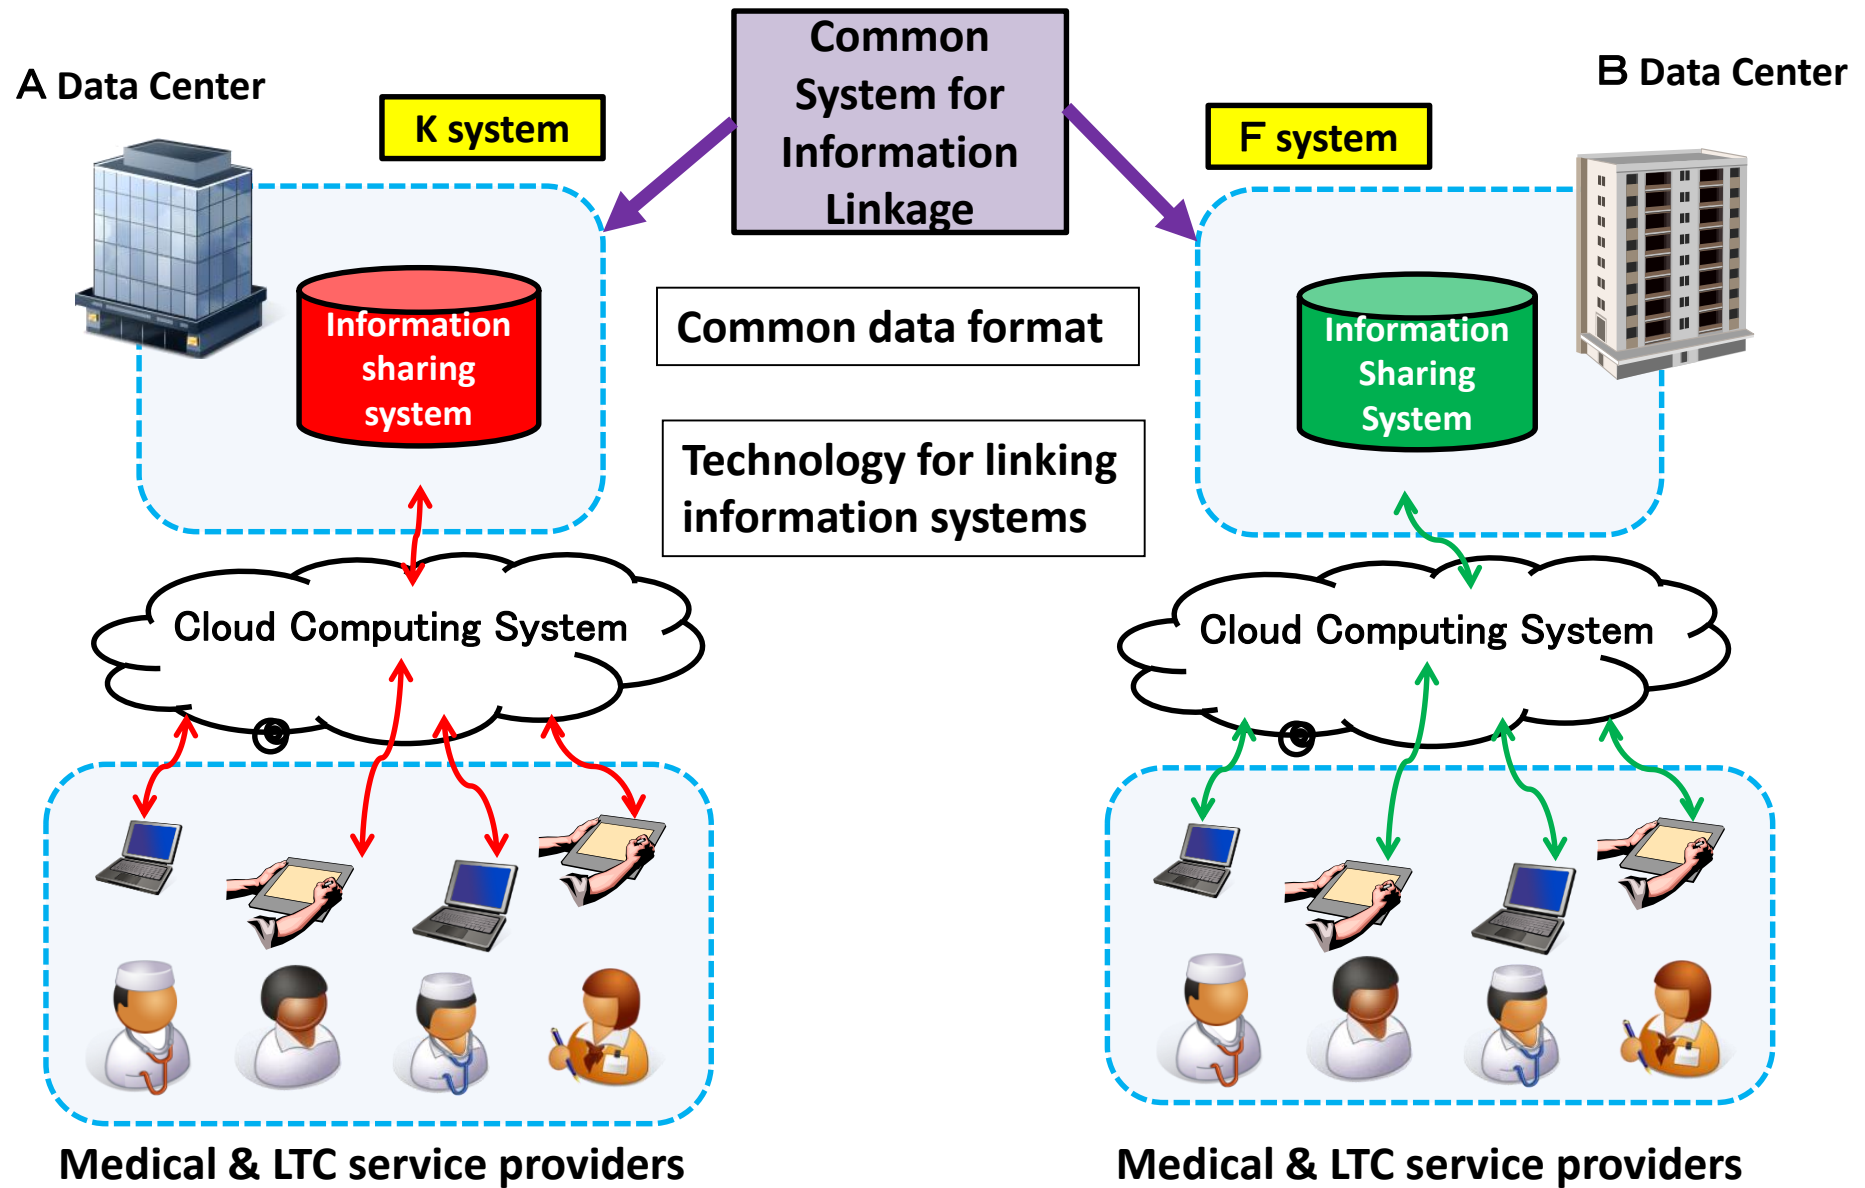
A Data Center

K system

Common System for Information Linkage

B Data Center

F system

Information sharing system

Common data format

Technology for linking information systems

Information Sharing System

Cloud Computing System

Cloud Computing System

Medical & LTC service providers

Medical & LTC service providers